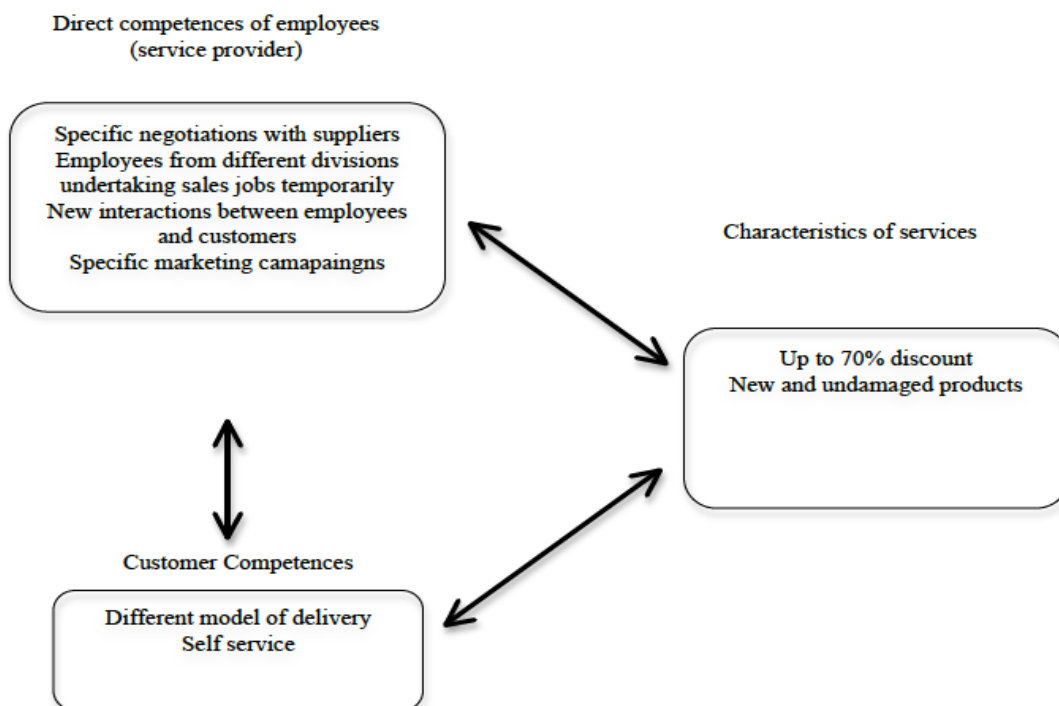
Direct competences of employees (service provider)

Specific negotiations with suppliers
Employees from different divisions undertaking sales jobs temporarily
New interactions between employees and customers
Specific marketing camapaingns

Characteristics of services

Up to 70% discount
New and undamaged products

Customer Competences

Different model of delivery
Self service